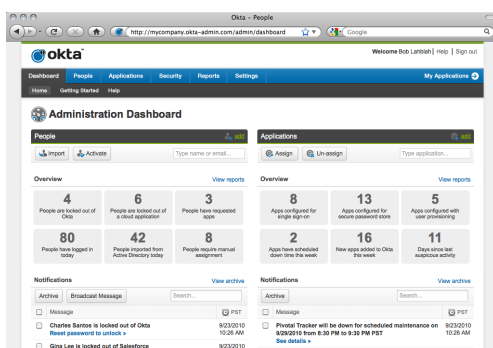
Okta - People

http://mycompany.okta-admin.com/admin/dashboard

Google

okta

Welcome Bob Lahblah | Help | Sign out

Dashboard People Applications Security Reports Settings

My Applications

Home Getting Started Help

Administration Dashboard

People

add

Import Activate

Type name or email...

Applications

add

Assign Un-assign

Type application...

Overview

View reports

4
People are locked out of Okta

6
People are locked out of a cloud application

3
People have requested apps

80
People have logged in today

42
People imported from Active Directory today

8
People require manual assignment

Overview

View reports

8
Apps configured for single sign-on

13
Apps configured for secure password store

5
Apps configured with user provisioning

2
Apps have scheduled down time this week

16
New apps added to Okta this week

11
Days since last suspicious activity

Notifications

View archive

Archive Broadcast Message

Search...

Message

PST

Charles Santos is locked out of Okta
Reset password to unlock »

9/23/2010
10:26 AM

Gina Lee is locked out of Salesforce

Notifications

View archive

Archive

Search...

Message

PST

Pivotal Tracker will be down for scheduled maintenance on 9/29/2010 from 8:30 PM to 9:30 PM PST
See details »

9/23/2010
10:26 AM